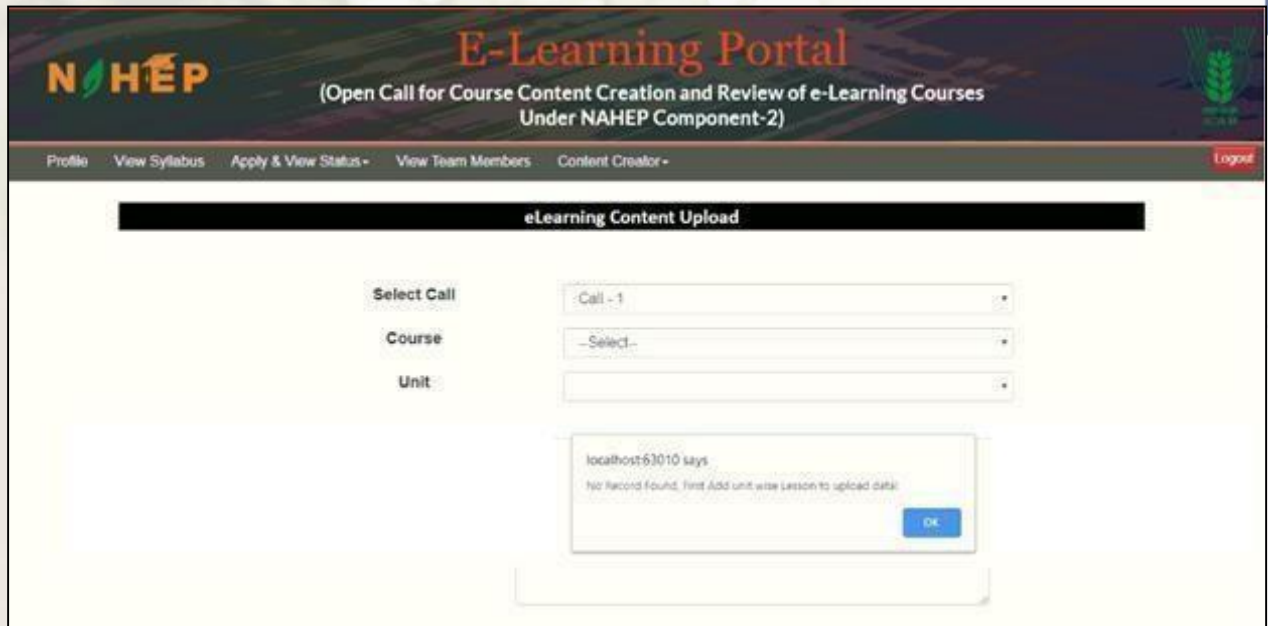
NAHEP

E-Learning Portal

(Open Call for Course Content Creation and Review of e-Learning Courses Under NAHEP Component-2)

Profile View Syllabus Apply & View Status▾ View Team Members Content Creator▾ Logout

eLearning Content Upload

Select Call Call - 1

Course --Select--

Unit

localhost:63010 says

No Record Found, First Add unit wise Lesson to upload data!

OK